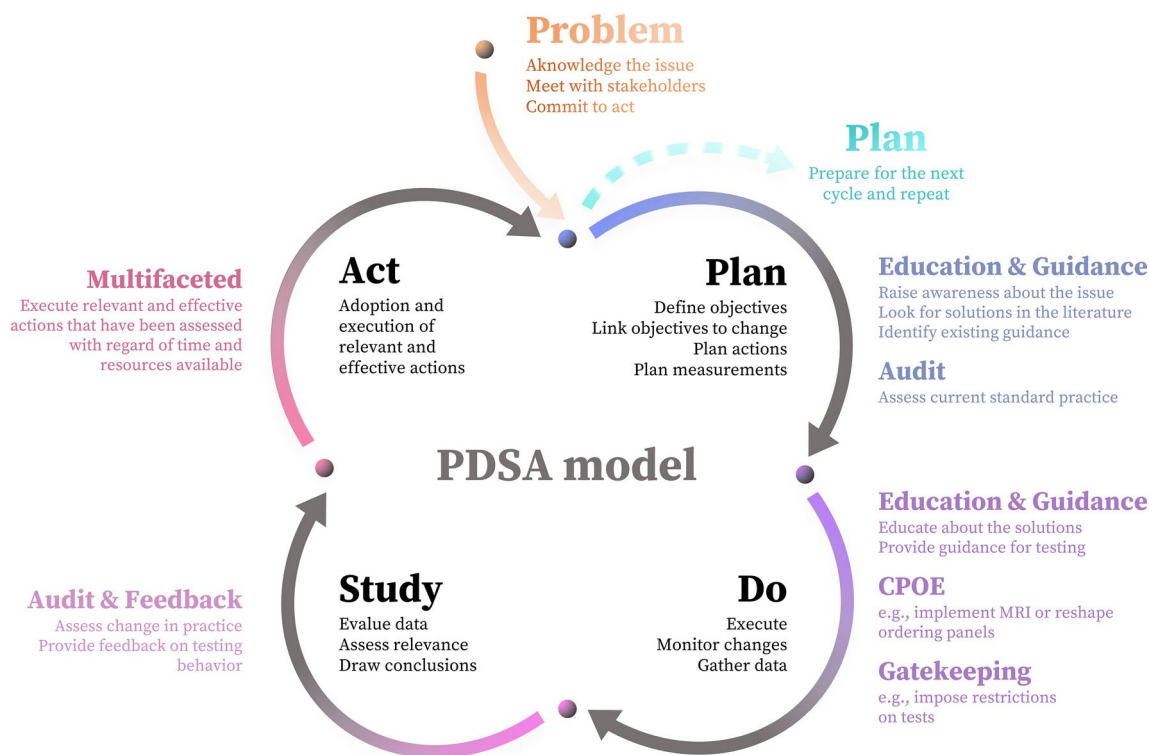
Problem
Aknowledge the issue
Meet with stakeholders
Commit to act

Plan
Prepare for the next cycle and repeat

Multifaceted
Execute relevant and effective actions that have been assessed with regard of time and resources available

Act
Adoption and execution of relevant and effective actions

Plan
Define objectives
Link objectives to change
Plan actions
Plan measurements

Education & Guidance
Raise awareness about the issue
Look for solutions in the literature
Identify existing guidance

Audit
Assess current standard practice

PDSA model

Education & Guidance
Educate about the solutions
Provide guidance for testing

CPOE
e.g., implement MRI or reshape ordering panels

Gatekeeping
e.g., impose restrictions on tests

Audit & Feedback
Assess change in practice
Provide feedback on testing behavior

Study
Evalue data
Assess relevance
Draw conclusions

Do
Execute
Monitor changes
Gather data